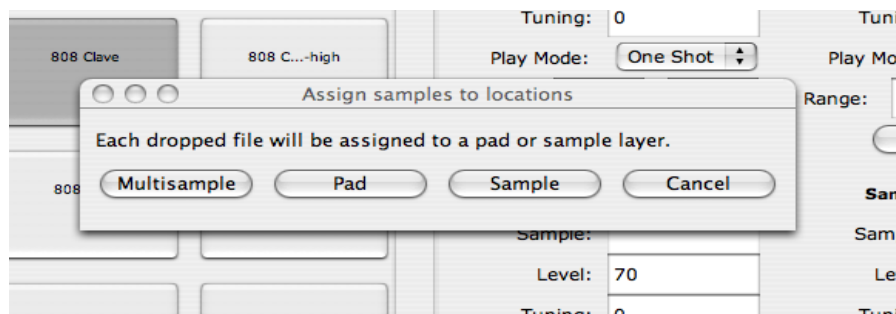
808 Clave

808 C...-high

Tuning: 0

Tuni

Play Mode: One Shot

Play Mo

Range:

Assign samples to locations

Each dropped file will be assigned to a pad or sample layer.

808

Multisample

Pad

Sample

Cancel

Sar

Sample:

Sam

Level: 70

Le

Tuning: 0

Tun